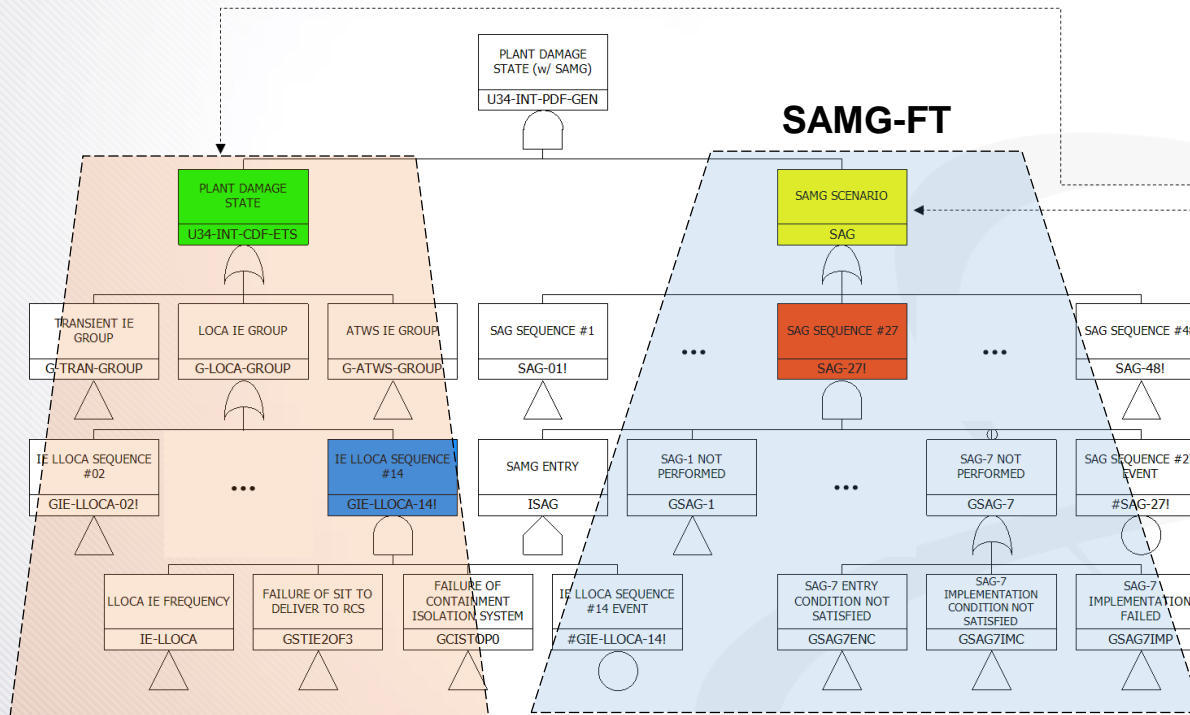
SAMG-FT

PLANT DAMAGE STATE (w/ SAMG)
U34-INT-PDF-GEN

PLANT DAMAGE STATE
U34-INT-CDF-ETS

SAMG SCENARIO
SAG

TRANSIENT IE GROUP
G-TRAN-GROUP

LOCA IE GROUP
G-LOCA-GROUP

ATWS IE GROUP
G-ATWS-GROUP

SAG SEQUENCE #1
SAG-01!

•••

SAG SEQUENCE #27
SAG-27!

•••

SAG SEQUENCE #4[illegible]
SAG-48!

IE LLOCA SEQUENCE #02
GIE-LLOCA-02!

•••

IE LLOCA SEQUENCE #14
GIE-LLOCA-14!

SAMG ENTRY
ISAG

SAG-1 NOT PERFORMED
GSAG-1

•••

SAG-7 NOT PERFORMED
GSAG-7

SAG SEQUENCE #2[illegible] EVENT
#SAG-27!

LLOCA IE FREQUENCY
IE-LLOCA

FAILURE OF SIT TO DELIVER TO RCS
GSTIE2OF3

FAILURE OF CONTAINMENT ISOLATION SYSTEM
GCISTOP0

IE LLOCA SEQUENCE #14 EVENT
#GIE-LLOCA-14!

SAG-7 ENTRY CONDITION NOT SATISFIED
GSAG7ENC

SAG-7 IMPLEMENTATION CONDITION NOT SATISFIED
GSAG7IMC

SAG-7 IMPLEMENTATION FAILED
GSAG7IMP